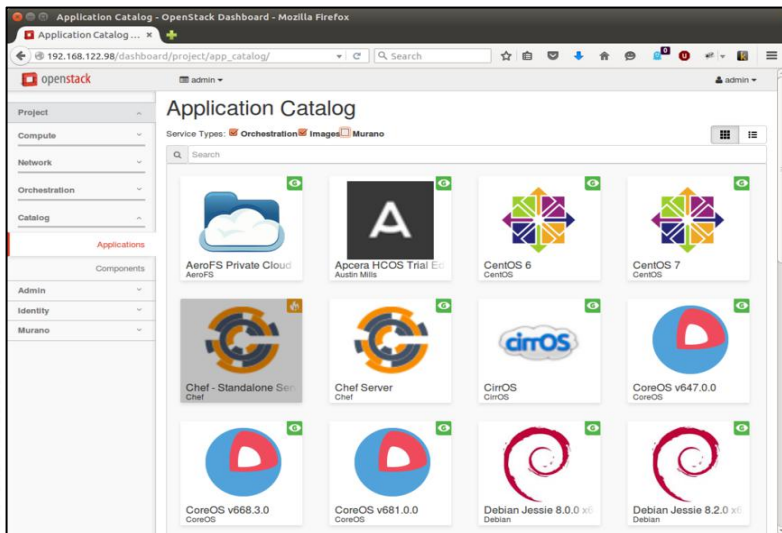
Application Catalog - OpenStack Dashboard - Mozilla Firefox

Application Catalog ... ×

192.168.122.98/dashboard/project/app_catalog/

Search

openstack

admin ▾

admin ▾

Project

Compute

Network

Orchestration

Catalog

Applications

Components

Admin

Identity

Murano

Application Catalog

Service Types: Orchestration Images Murano

Search

AeroFS Private Cloud
AeroFS

Apcera HCOS Trial Ed
Austin Mills

CentOS 6
CentOS

CentOS 7
CentOS

Chef - Standalone Ser
Chef

Chef Server
Chef

cirrOS

CirrOS
CirrOS

CoreOS v647.0.0
CoreOS

CoreOS v668.3.0
CoreOS

CoreOS v681.0.0
CoreOS

Debian Jessie 8.0.0 x
Debian

Debian Jessie 8.2.0 x
Debian